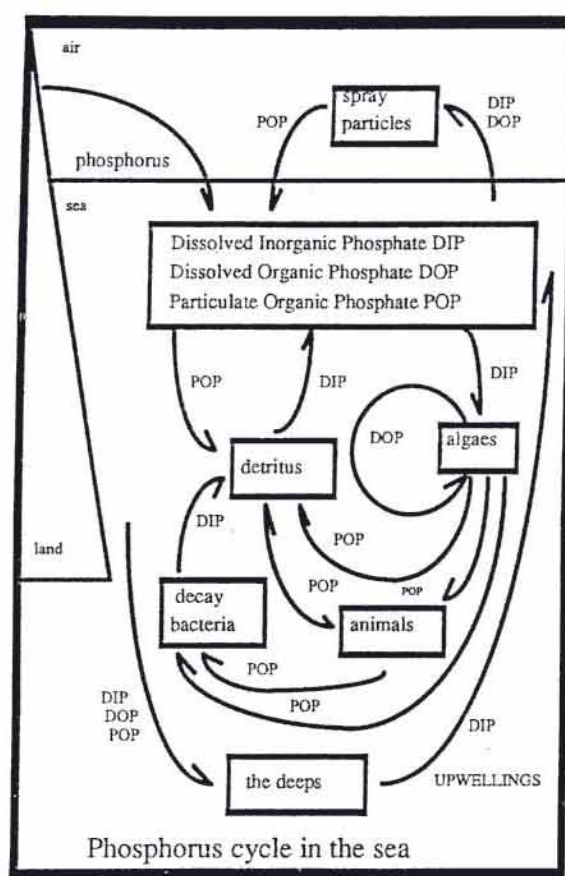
air

spray particles

POP

DIP
DOP

phosphorus

sea

Dissolved Inorganic Phosphate DIP
Dissolved Organic Phosphate DOP
Particulate Organic Phosphate POP

POP

DIP

DIP

DOP

algaes

detritus

DIP

POP

land

POP

POP

decay bacteria

animals

POP

POP

DIP
DOP
POP

DIP

the deeps

UPWELLINGS

Phosphorus cycle in the sea